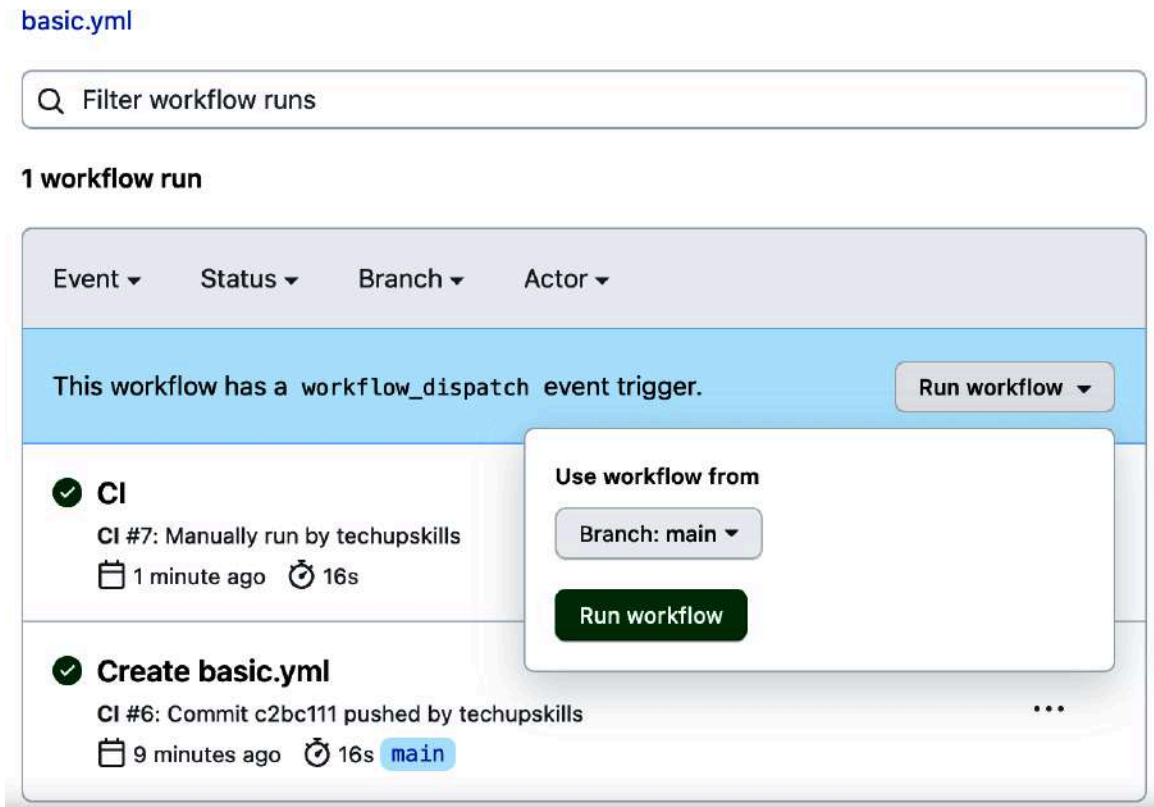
basic.yml

Filter workflow runs

1 workflow run

Event ▾ Status ▾ Branch ▾ Actor ▾

This workflow has a workflow_dispatch event trigger.

Run workflow ▾

CI

CI #7: Manually run by techupskills

1 minute ago 16s

Use workflow from

Branch: main ▾

Run workflow

Create basic.yml

CI #6: Commit c2bc111 pushed by techupskills

9 minutes ago 16s main

...